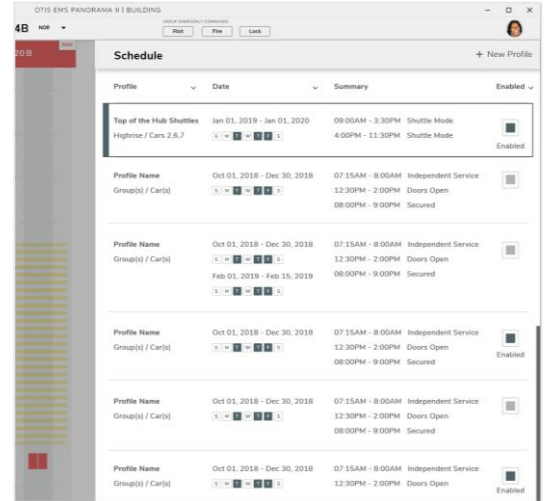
OTIS EMS PANORAMA II | BUILDING

4B NOR

GROUP EMERGENCY COMMANDS

Riot Fire Lock

20 B

Schedule

+ New Profile

| Profile | Date | Summary | Enabled |
|---|---|---|---|
| Top of the Hub Shuttles<br>Highrise / Cars 2,6,7 | Jan 01, 2019 - Jan 01, 2020<br>S M T W T F S | 09:00AM - 3:30PM Shuttle Mode<br>4:00PM - 11:30PM Shuttle Mode | Enabled |
| Profile Name<br>Group(s) / Car(s) | Oct 01, 2018 - Dec 30, 2018<br>S M T W T F S | 07:15AM - 8:00AM Independent Service<br>12:30PM - 2:00PM Doors Open<br>08:00PM - 9:00PM Secured | |
| Profile Name<br>Group(s) / Car(s) | Oct 01, 2018 - Dec 30, 2018<br>Feb 01, 2019 - Feb 15, 2019<br>S M T W T F S | 07:15AM - 8:00AM Independent Service<br>12:30PM - 2:00PM Doors Open<br>08:00PM - 9:00PM Secured | |
| Profile Name<br>Group(s) / Car(s) | Oct 01, 2018 - Dec 30, 2018<br>S M T W T F S | 07:15AM - 8:00AM Independent Service<br>12:30PM - 2:00PM Doors Open<br>08:00PM - 9:00PM Secured | Enabled |
| Profile Name<br>Group(s) / Car(s) | Oct 01, 2018 - Dec 30, 2018<br>S M T W T F S | 07:15AM - 8:00AM Independent Service<br>12:30PM - 2:00PM Doors Open<br>08:00PM - 9:00PM Secured | |
| Profile Name<br>Group(s) / Car(s) | Oct 01, 2018 - Dec 30, 2018<br>S M T W T F S | 07:15AM - 8:00AM Independent Service<br>12:30PM - 2:00PM Doors Open | Enabled |